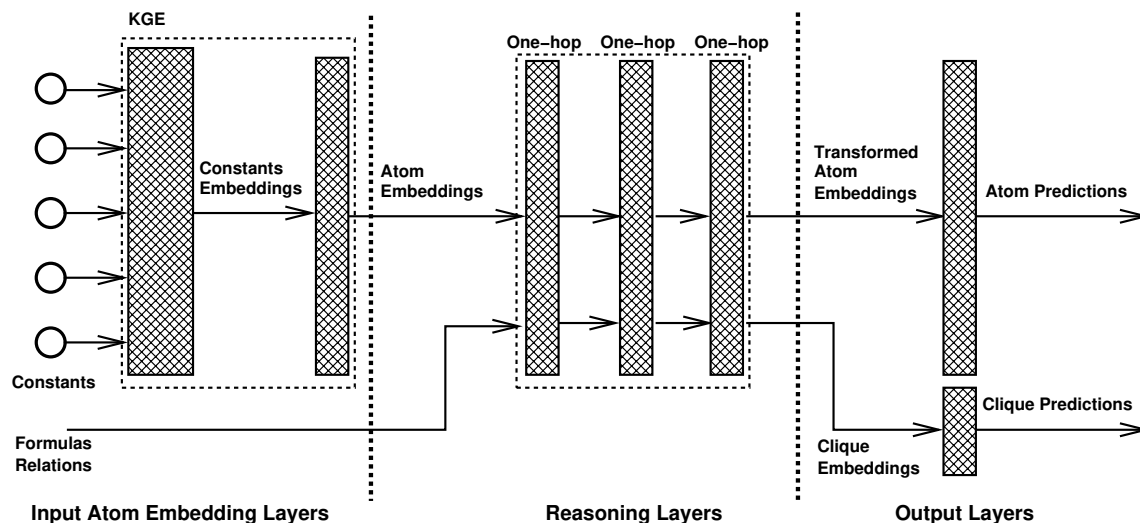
KGE

Constants Embeddings

Constants

Atom Embeddings

One−hop One−hop One−hop

Formulas Relations

Transformed Atom Embeddings

Atom Predictions

Clique Predictions

Clique Embeddings

Input Atom Embedding Layers

Reasoning Layers

Output Layers